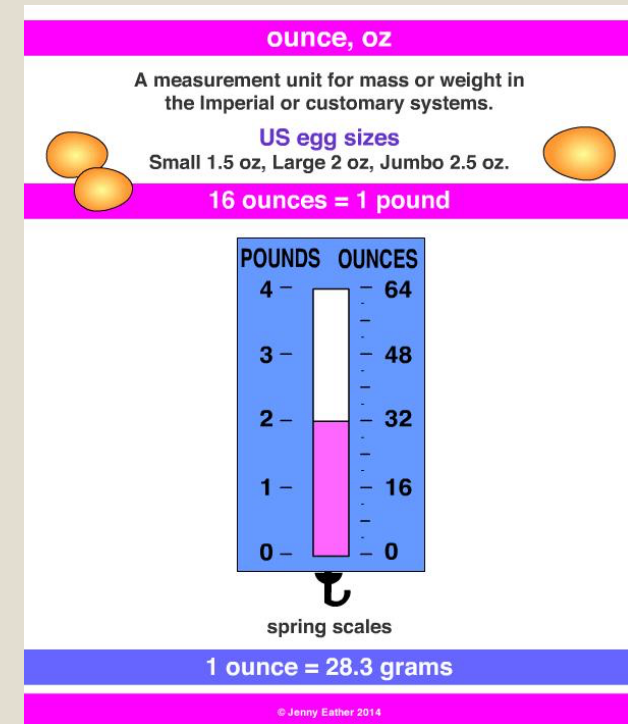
ounce, oz

A measurement unit for mass or weight in the Imperial or customary systems.

US egg sizes
Small 1.5 oz, Large 2 oz, Jumbo 2.5 oz.

16 ounces = 1 pound

| POUNDS | OUNCES |
|---|---|
| 4 | 64 |
| 3 | 48 |
| 2 | 32 |
| 1 | 16 |
| 0 | 0 |

spring scales

1 ounce = 28.3 grams

© Jenny Eather 2014